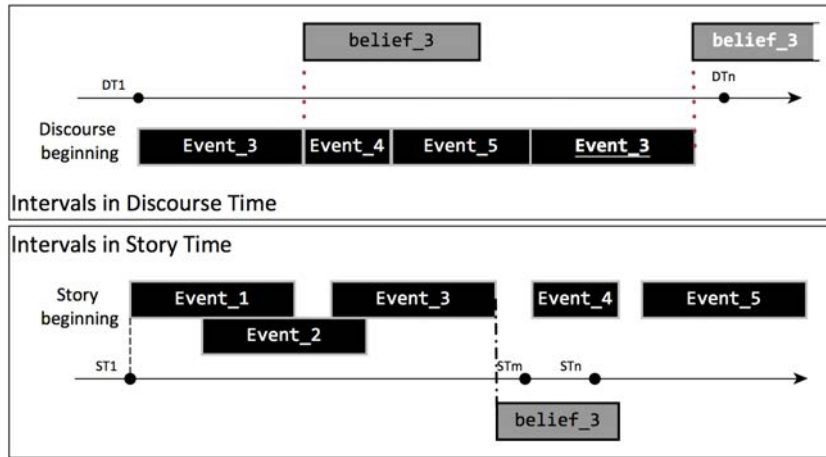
belief_3

belief_3

DT1

DTn

Discourse beginning

Event_3

Event_4

Event_5

Event_3

Intervals in Discourse Time

Intervals in Story Time

Story beginning

Event_1

Event_3

Event_4

Event_5

Event_2

ST1

STm

STn

belief_3